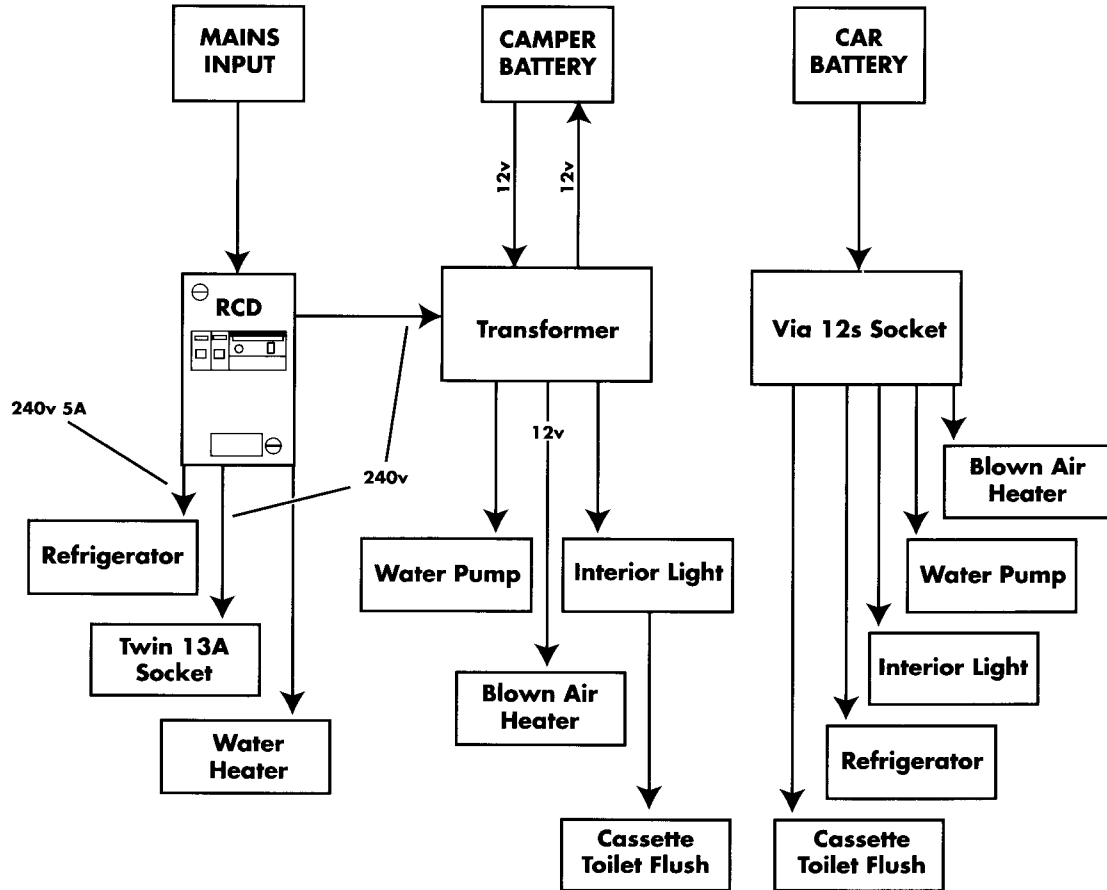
MAINS INPUT

CAMPER BATTERY

CAR BATTERY

12v

12v

RCD

Transformer

Via 12s Socket

240v 5A

240v

12v

Blown Air Heater

Refrigerator

Water Pump

Interior Light

Water Pump

Twin 13A Socket

Interior Light

Blown Air Heater

Water Heater

Refrigerator

Cassette Toilet Flush

Cassette Toilet Flush